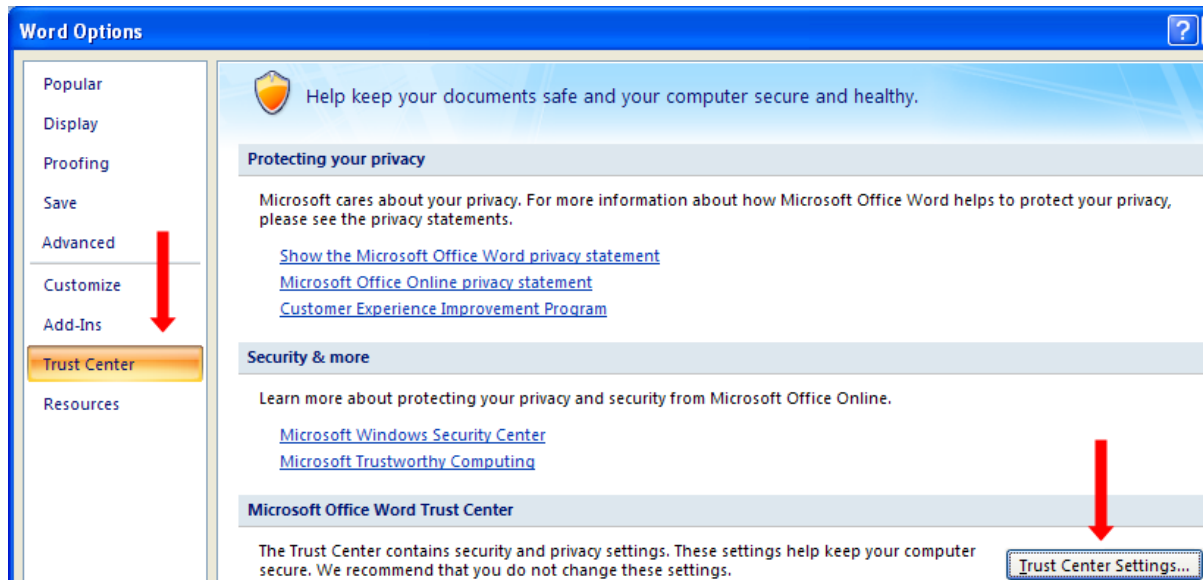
Word Options

?

Popular
Display
Proofing
Save
Advanced
Customize
Add-Ins
Trust Center
Resources

Help keep your documents safe and your computer secure and healthy.

Protecting your privacy

Microsoft cares about your privacy. For more information about how Microsoft Office Word helps to protect your privacy, please see the privacy statements.

Show the Microsoft Office Word privacy statement
Microsoft Office Online privacy statement
Customer Experience Improvement Program

Security & more

Learn more about protecting your privacy and security from Microsoft Office Online.

Microsoft Windows Security Center
Microsoft Trustworthy Computing

Microsoft Office Word Trust Center

The Trust Center contains security and privacy settings. These settings help keep your computer secure. We recommend that you do not change these settings.

Trust Center Settings...